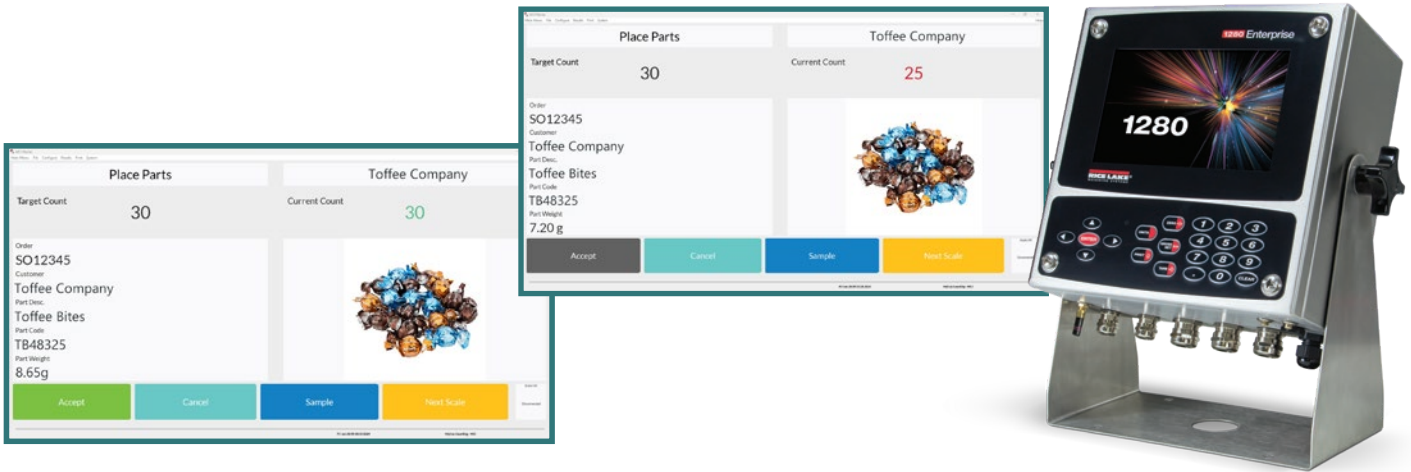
Place Parts

Toffee Company

Target Count

30

Current Count

25

Order
SO12345
Customer
Toffee Company
Part Desc.
Toffee Bites
Part Code
TB48325
Part Weight
7.20 g

Accept

Cancel

Sample

Next Scale

1280 Enterprise

1280

RICE LAKE

Place Parts

Toffee Company

Target Count

30

Current Count

30

Order
SO12345
Customer
Toffee Company
Part Desc.
Toffee Bites
Part Code
TB48325
Part Weight
8.65g

Accept

Cancel

Sample

Next Scale